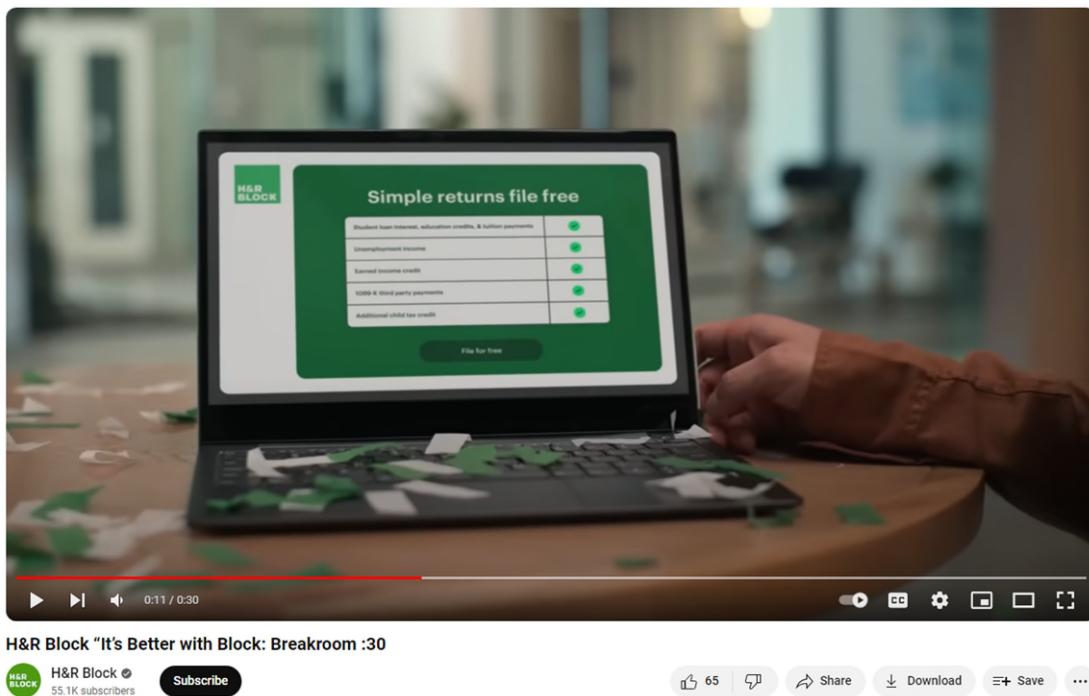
H&R BLOCK

Simple returns file free

Student loan interest, education credits, & tuition payments

Unemployment income

Earned income credit

1099-K third party payments

Additional child tax credit

File for free

0:11 / 0:30

CC

H&R Block "It's Better with Block: Breakroom :30

H&R BLOCK

H&R Block

55.1K subscribers

Subscribe

65

Share

Download

Save

...